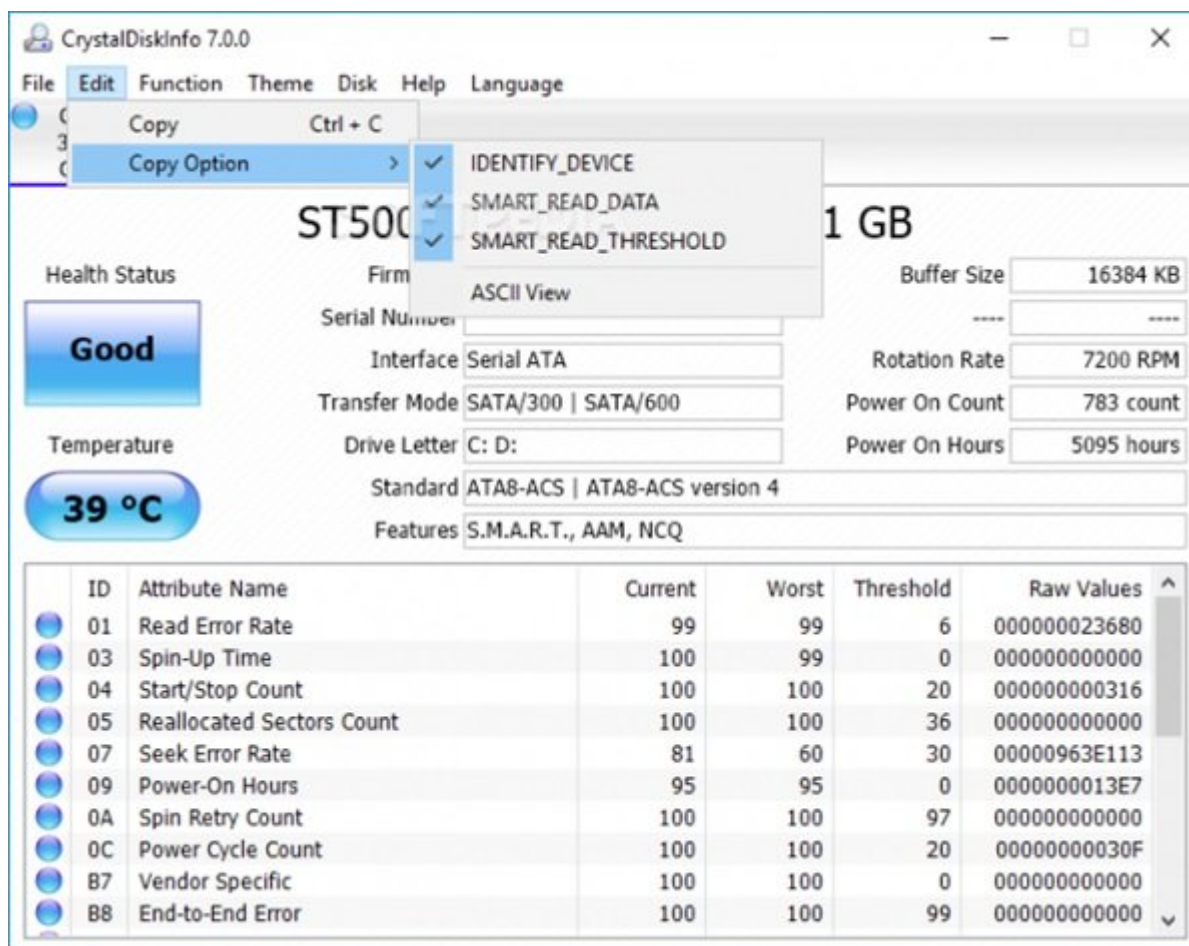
CrystalDiskInfo 7.0.0

File Edit Function Theme Disk Help Language

Copy Ctrl + C
Copy Option >

IDENTIFY_DEVICE
SMART_READ_DATA
SMART_READ_THRESHOLD
ASCII View

ST500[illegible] 1 GB

Health Status

Good

Temperature

39 °C

Firm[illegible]
Serial Number
Interface Serial ATA
Transfer Mode SATA/300 | SATA/600
Drive Letter C: D:
Standard ATA8-ACS | ATA8-ACS version 4
Features S.M.A.R.T., AAM, NCQ

Buffer Size 16384 KB
---- ----
Rotation Rate 7200 RPM
Power On Count 783 count
Power On Hours 5095 hours

| ID | Attribute Name | Current | Worst | Threshold | Raw Values |
|---|---|---|---|---|---|
| 01 | Read Error Rate | 99 | 99 | 6 | 000000023680 |
| 03 | Spin-Up Time | 100 | 99 | 0 | 000000000000 |
| 04 | Start/Stop Count | 100 | 100 | 20 | 000000000316 |
| 05 | Reallocated Sectors Count | 100 | 100 | 36 | 000000000000 |
| 07 | Seek Error Rate | 81 | 60 | 30 | 00000963E113 |
| 09 | Power-On Hours | 95 | 95 | 0 | 0000000013E7 |
| 0A | Spin Retry Count | 100 | 100 | 97 | 000000000000 |
| 0C | Power Cycle Count | 100 | 100 | 20 | 00000000030F |
| B7 | Vendor Specific | 100 | 100 | 0 | 000000000000 |
| B8 | End-to-End Error | 100 | 100 | 99 | 000000000000 |